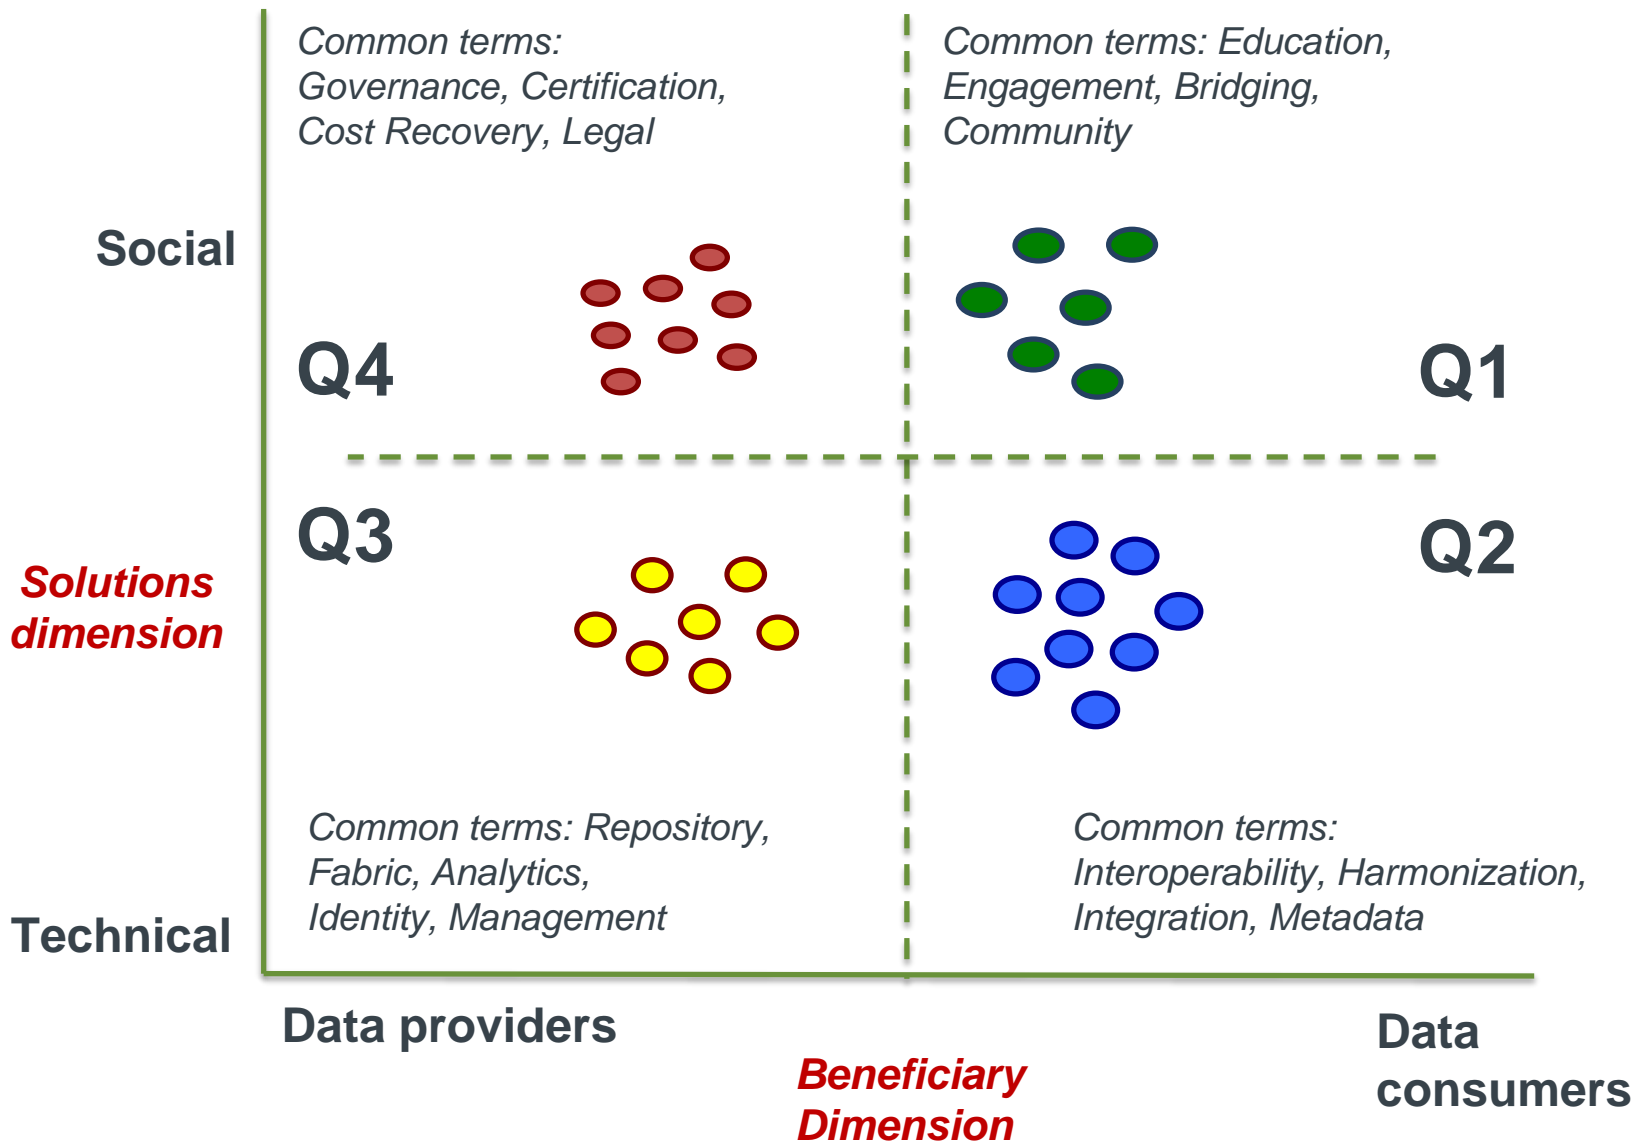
Common terms: Governance, Certification, Cost Recovery, Legal

Common terms: Education, Engagement, Bridging, Community

Social

Q4

Q1

Q3

Q2

Solutions dimension

Common terms: Repository, Fabric, Analytics, Identity, Management

Common terms: Interoperability, Harmonization, Integration, Metadata

Technical

Data providers

Data consumers

Beneficiary Dimension